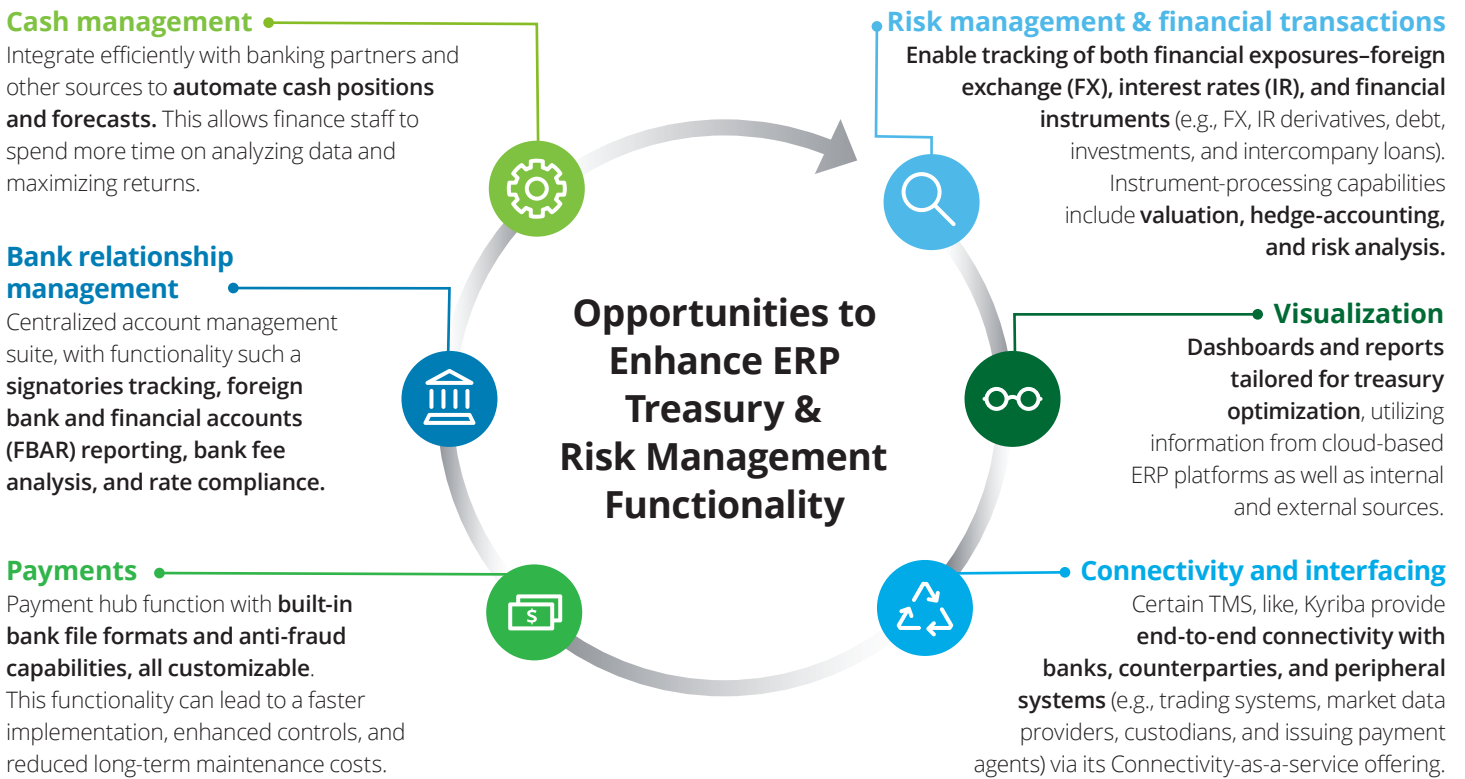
Cash management

Integrate efficiently with banking partners and other sources to automate cash positions and forecasts. This allows finance staff to spend more time on analyzing data and maximizing returns.

Bank relationship management

Centralized account management suite, with functionality such a signatories tracking, foreign bank and financial accounts (FBAR) reporting, bank fee analysis, and rate compliance.

Payments

Payment hub function with built-in bank file formats and anti-fraud capabilities, all customizable. This functionality can lead to a faster implementation, enhanced controls, and reduced long-term maintenance costs.

Opportunities to Enhance ERP Treasury & Risk Management Functionality

Risk management & financial transactions

Enable tracking of both financial exposures–foreign exchange (FX), interest rates (IR), and financial instruments (e.g., FX, IR derivatives, debt, investments, and intercompany loans). Instrument-processing capabilities include valuation, hedge-accounting, and risk analysis.

Visualization

Dashboards and reports tailored for treasury optimization, utilizing information from cloud-based ERP platforms as well as internal and external sources.

Connectivity and interfacing

Certain TMS, like, Kyriba provide end-to-end connectivity with banks, counterparties, and peripheral systems (e.g., trading systems, market data providers, custodians, and issuing payment agents) via its Connectivity-as-a-service offering.